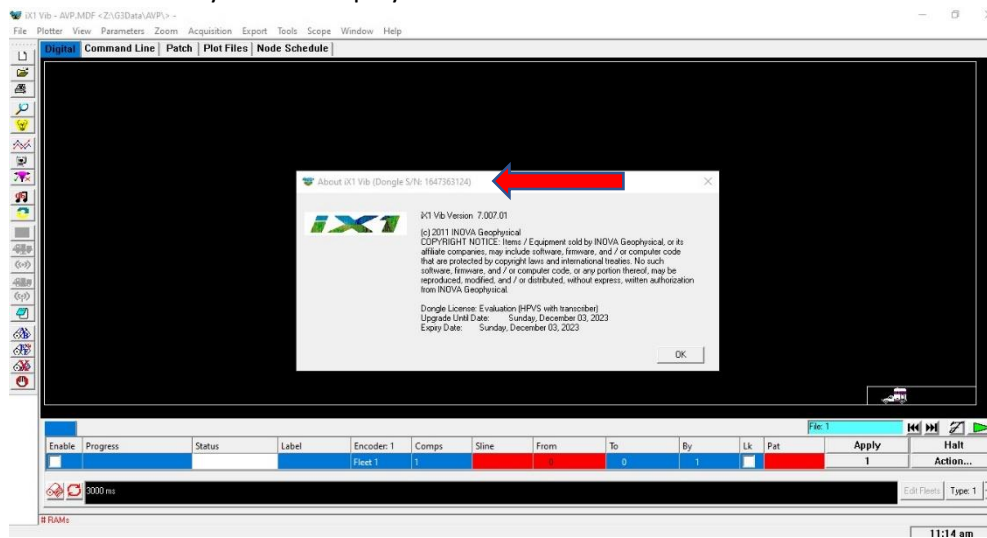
iX1 Vib - AVP.MDF <Z:\G3Data\AVP\> -

File Plotter View Parameters Zoom Acquisition Export Tools Scope Window Help

Digital | Command Line | Patch | Plot Files | Node Schedule

About iX1 Vib (Dongle S/N: 1647363124)

iX1

iX1 Vib Version 7.007.01

(c) 2011 INOVA Geophysical
COPYRIGHT NOTICE: Items / Equipment sold by INOVA Geophysical, or its affiliate companies, may include software, firmware, and / or computer code that are protected by copyright laws and international treaties. No such software, firmware, and / or computer code, or any portion thereof, may be reproduced, modified, and / or distributed, without express, written authorization from INOVA Geophysical.

Dongle License: Evaluation (HPVS with transcriber)
Upgrade Until Date: Sunday, December 03, 2023
Expiry Date: Sunday, December 03, 2023

OK

File: 1

| Enable | Progress | Status | Label | Encoder: 1 | Comps | Sline | From | To | By | Lk | Pat | Apply | Halt |
|---|---|---|---|---|---|---|---|---|---|---|---|---|---|
| | | | | Fleet 1 | 1 | | 0 | 0 | 1 | | | 1 | Action... |

3000 ms

Edit Fleets Type: 1

# RAMs

11:14 am